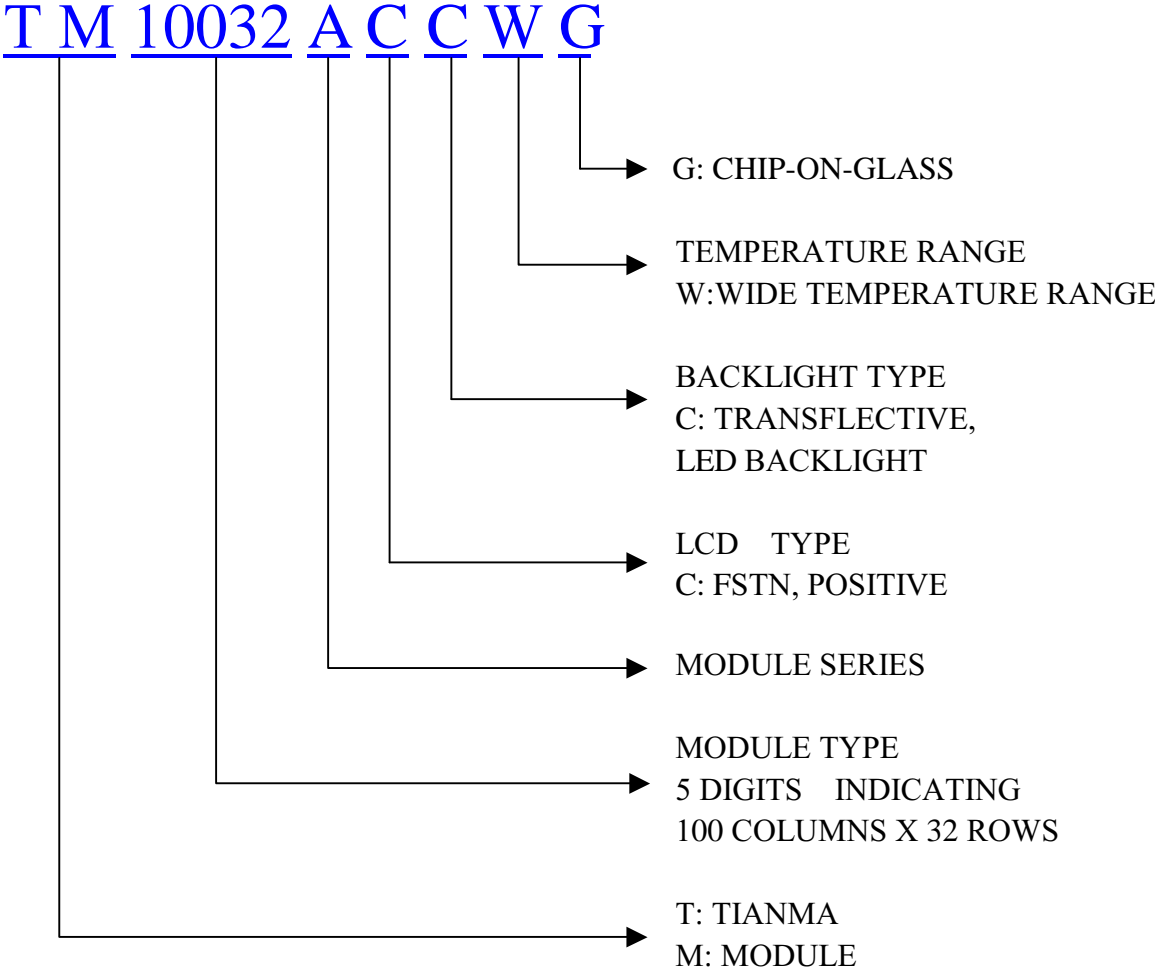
T M 10032 A C C W G

G: CHIP-ON-GLASS

TEMPERATURE RANGE
W:WIDE TEMPERATURE RANGE

BACKLIGHT TYPE
C: TRANSFLECTIVE,
LED BACKLIGHT

LCD TYPE
C: FSTN, POSITIVE

MODULE SERIES

MODULE TYPE
5 DIGITS INDICATING
100 COLUMNS X 32 ROWS

T: TIANMA
M: MODULE